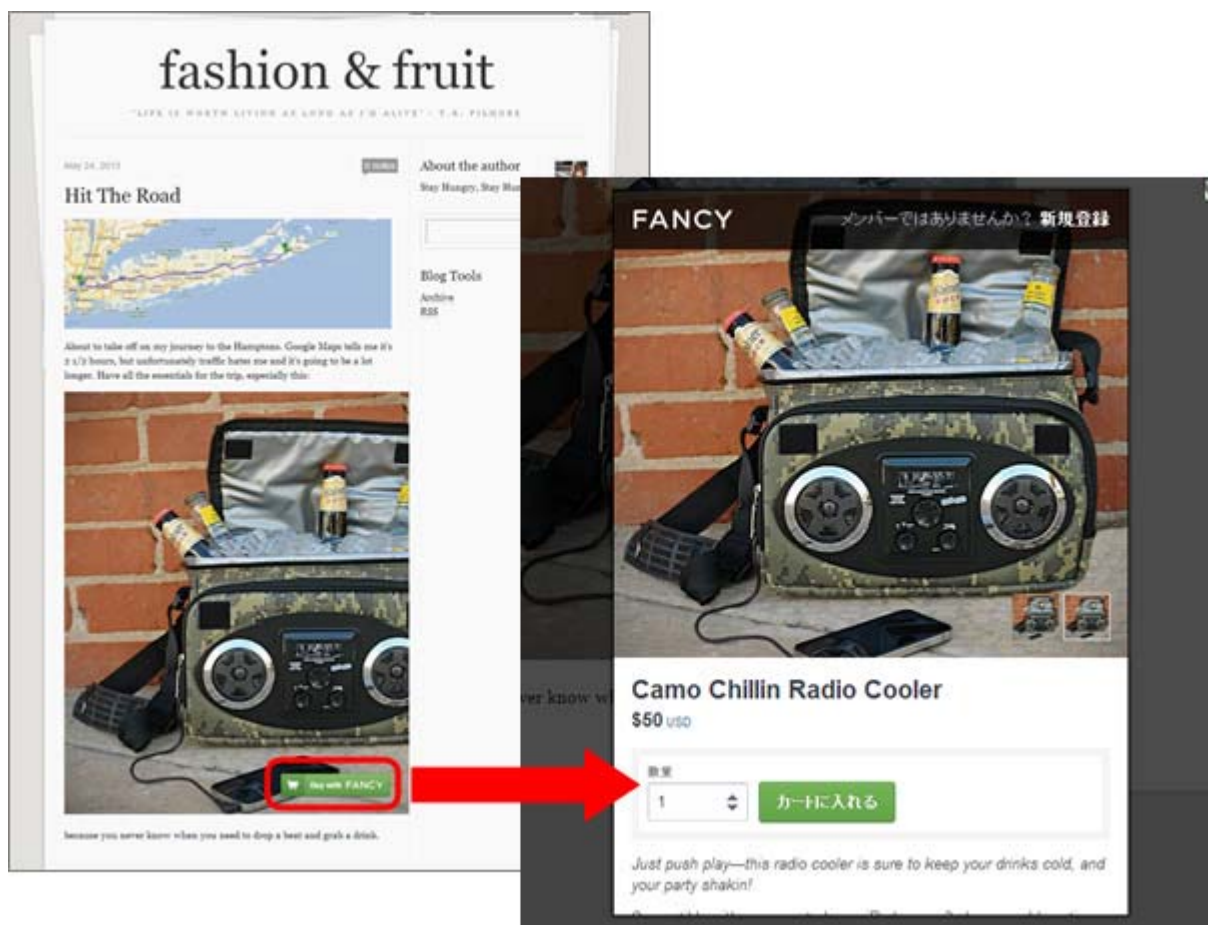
fashion & fruit

"LIFE IS WORTH LIVING AS LONG AS I'M ALIVE" - T.K. FILMORE

May 24, 2013

Hit The Road

About to take off on my journey to the Hamptons. Google Maps tells me it's 2 1/2 hours, but unfortunately traffic hates me and it's going to be a lot longer. Have all the essentials for the trip, especially this:

Buy with FANCY

because you never know when you need to drop a beat and grab a drink.

About the author

Stay Hungry, Stay Hu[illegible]

Blog Tools

Archive

RSS

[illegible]ver know wh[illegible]

FANCY

メンバーではありませんか？ 新規登録

Camo Chillin Radio Cooler

$50 USD

数量

1

カートに入れる

Just push play—this radio cooler is sure to keep your drinks cold, and your party shakin!

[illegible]